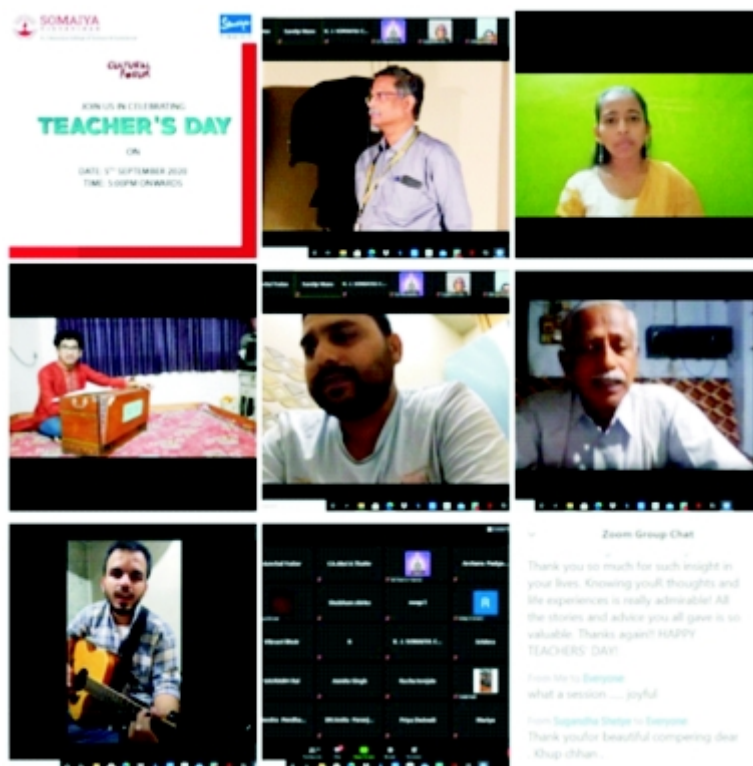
SOMAIYA VIDYAVIHAR

Cultural Forum

JOIN US IN CELEBRATING

TEACHER'S DAY

ON

DATE: 5th SEPTEMBER 2020
TIME: 5:00PM ONWARDS

Zoom Group Chat

Thank you so much for such insight in your lives. Knowing youR thoughts and life experiences is really admirable! All the stories and advice you all gave is so valuable. Thanks again! HAPPY TEACHERS' DAY!

From Me to Everyone:
what a session ...... joyful

From Supasha Shetye to Everyone:
Thank youfor beautiful compering dear Khup chhan